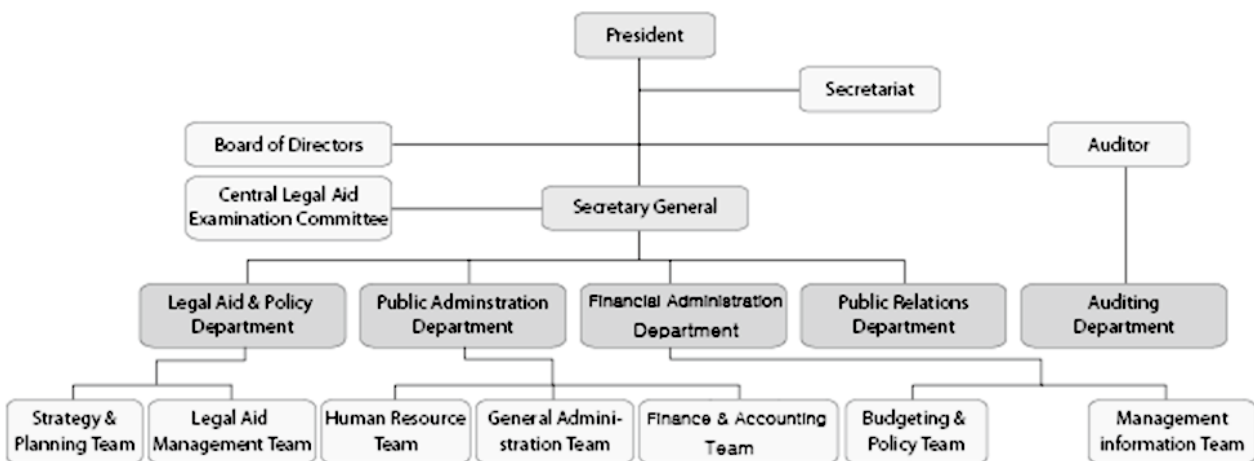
President

Secretariat

Board of Directors

Auditor

Central Legal Aid Examination Committee

Secretary General

Legal Aid & Policy Department

Public Adminstration Department

Financial Administration Department

Public Relations Department

Auditing Department

Strategy & Planning Team

Legal Aid Management Team

Human Resource Team

General Administration Team

Finance & Accounting Team

Budgeting & Policy Team

Management information Team